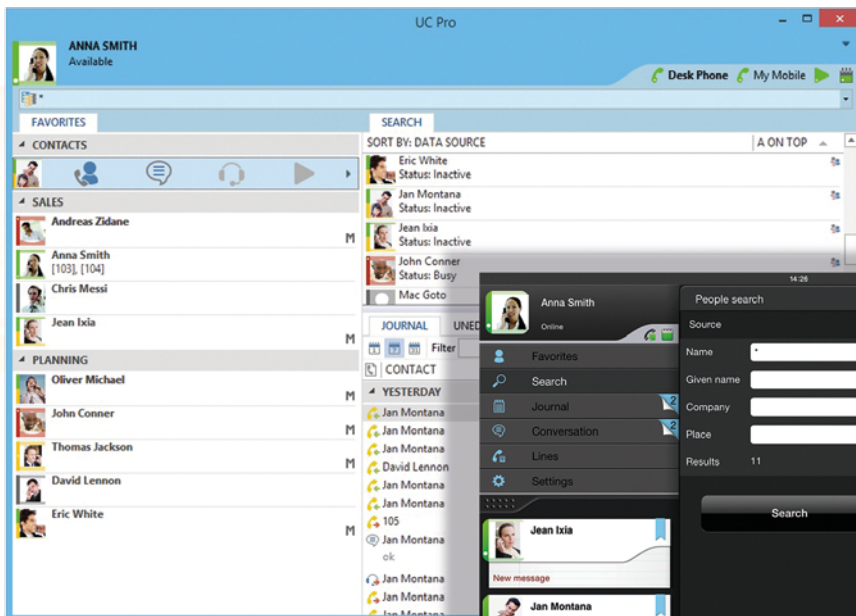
UC Pro

ANNA SMITH
Available

Desk Phone   My Mobile

FAVORITES

CONTACTS

SALES

Andreas Zidane
M

Anna Smith
[103], [104]

Chris Messi

Jean Ixia
M

PLANNING

Oliver Michael
M

John Conner
M

Thomas Jackson
M

David Lennon

Eric White
M

SEARCH

SORT BY: DATA SOURCE
A ON TOP

Eric White
Status: Inactive

Jan Montana
Status: Inactive

Jean Ixia
Status: Inactive

John Conner
Status: Busy

Mac Goto

JOURNAL
UNE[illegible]

Filter

CONTACT

YESTERDAY

Jan Montana
Jan Montana
Jan Montana
David Lennon
Jan Montana
Jan Montana
105
Jan Montana
ok
Jan Montana
Jan Montana
Jan Montana

14:26

Anna Smith
Online

Favorites
Search
Journal
2
Conversation
2
Lines
Settings

Jean Ixia
New message

Jan Montana

People search

Source

Name
*

Given name

Company

Place

Results
11

Search